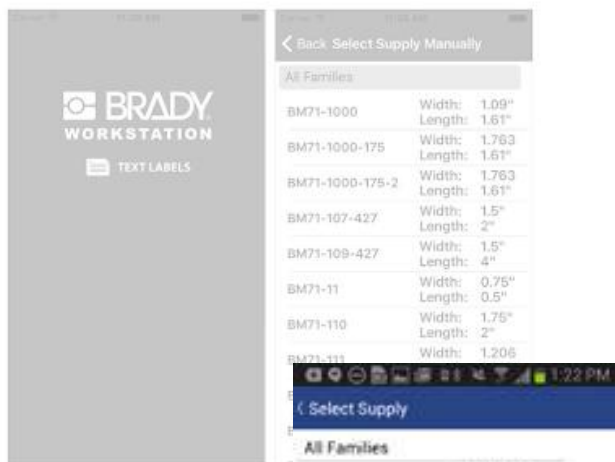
BRADY
WORKSTATION
TEXT LABELS

Back Select Supply Manually

All Families

| | |
|---|---|
| BM71-1000 | Width: 1.09" Length: 1.61" |
| BM71-1000-175 | Width: 1.763 Length: 1.61" |
| BM71-1000-175-2 | Width: 1.763 Length: 1.61" |
| BM71-107-427 | Width: 1.5" Length: 2" |
| BM71-109-427 | Width: 1.5" Length: 4" |
| BM71-11 | Width: 0.75" Length: 0.5" |
| BM71-110 | Width: 1.75" Length: 2" |
| BM71-111 | Width: 1.206 |

1:22 PM

Select Supply

All Families